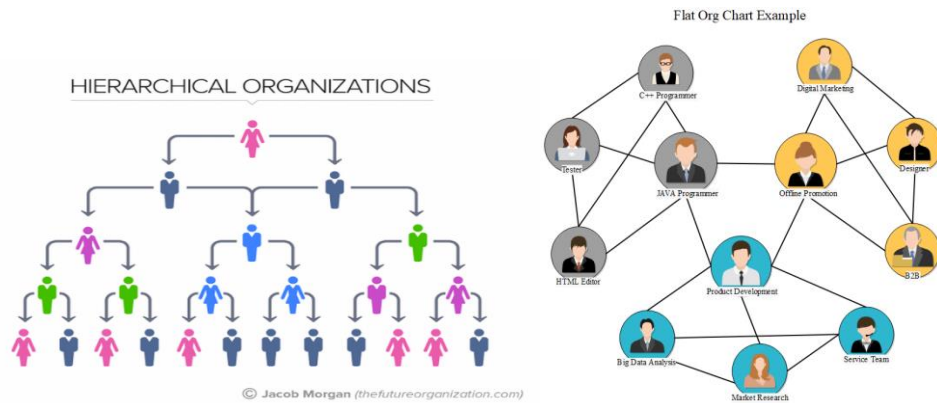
HIERARCHICAL ORGANIZATIONS

© Jacob Morgan (thefutureorganization.com)

Flat Org Chart Example

C++ Programmer

Digital Marketing

Tester

JAVA Programmer

Offline Promotion

Designer

HTML Editor

Product Development

B2B

Big Data Analysis

Service Team

Market Research